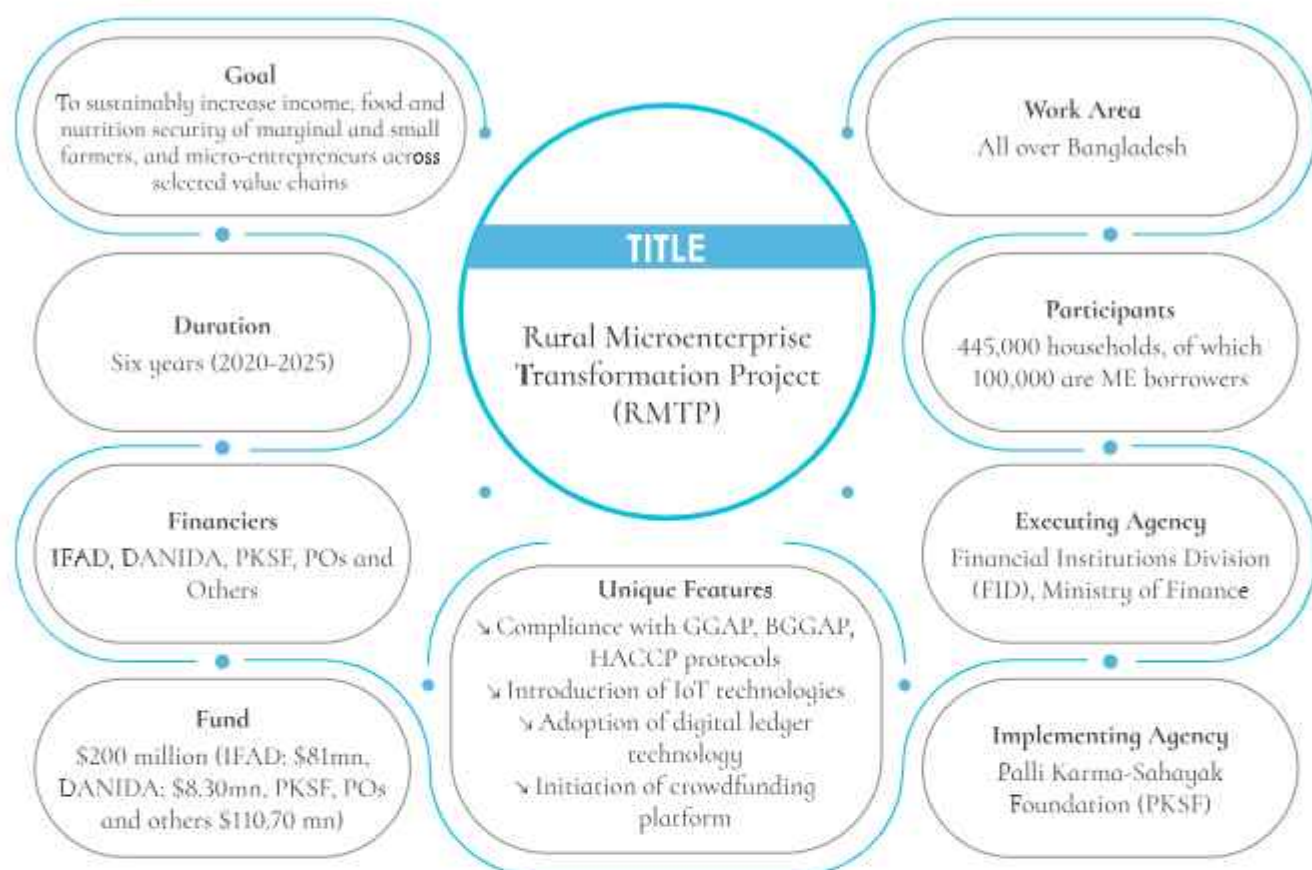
Goal
To sustainably increase income, food and nutrition security of marginal and small farmers, and micro-entrepreneurs across selected value chains

TITLE
Rural Microenterprise Transformation Project (RMTP)

Work Area
All over Bangladesh

Duration
Six years (2020-2025)

Participants
445,000 households, of which 100,000 are ME borrowers

Financiers
IFAD, DANIDA, PKSF, POs and Others

Executing Agency
Financial Institutions Division (FID), Ministry of Finance

Unique Features
↘ Compliance with GGAP, BGGAP, HACCP protocols
↘ Introduction of IoT technologies
↘ Adoption of digital ledger technology
↘ Initiation of crowdfunding platform

Fund
\$200 million (IFAD: \$81mn, DANIDA: \$8.30mn, PKSF, POs and others \$110.70 mn)

Implementing Agency
Palli Karma-Sahayak Foundation (PKSF)